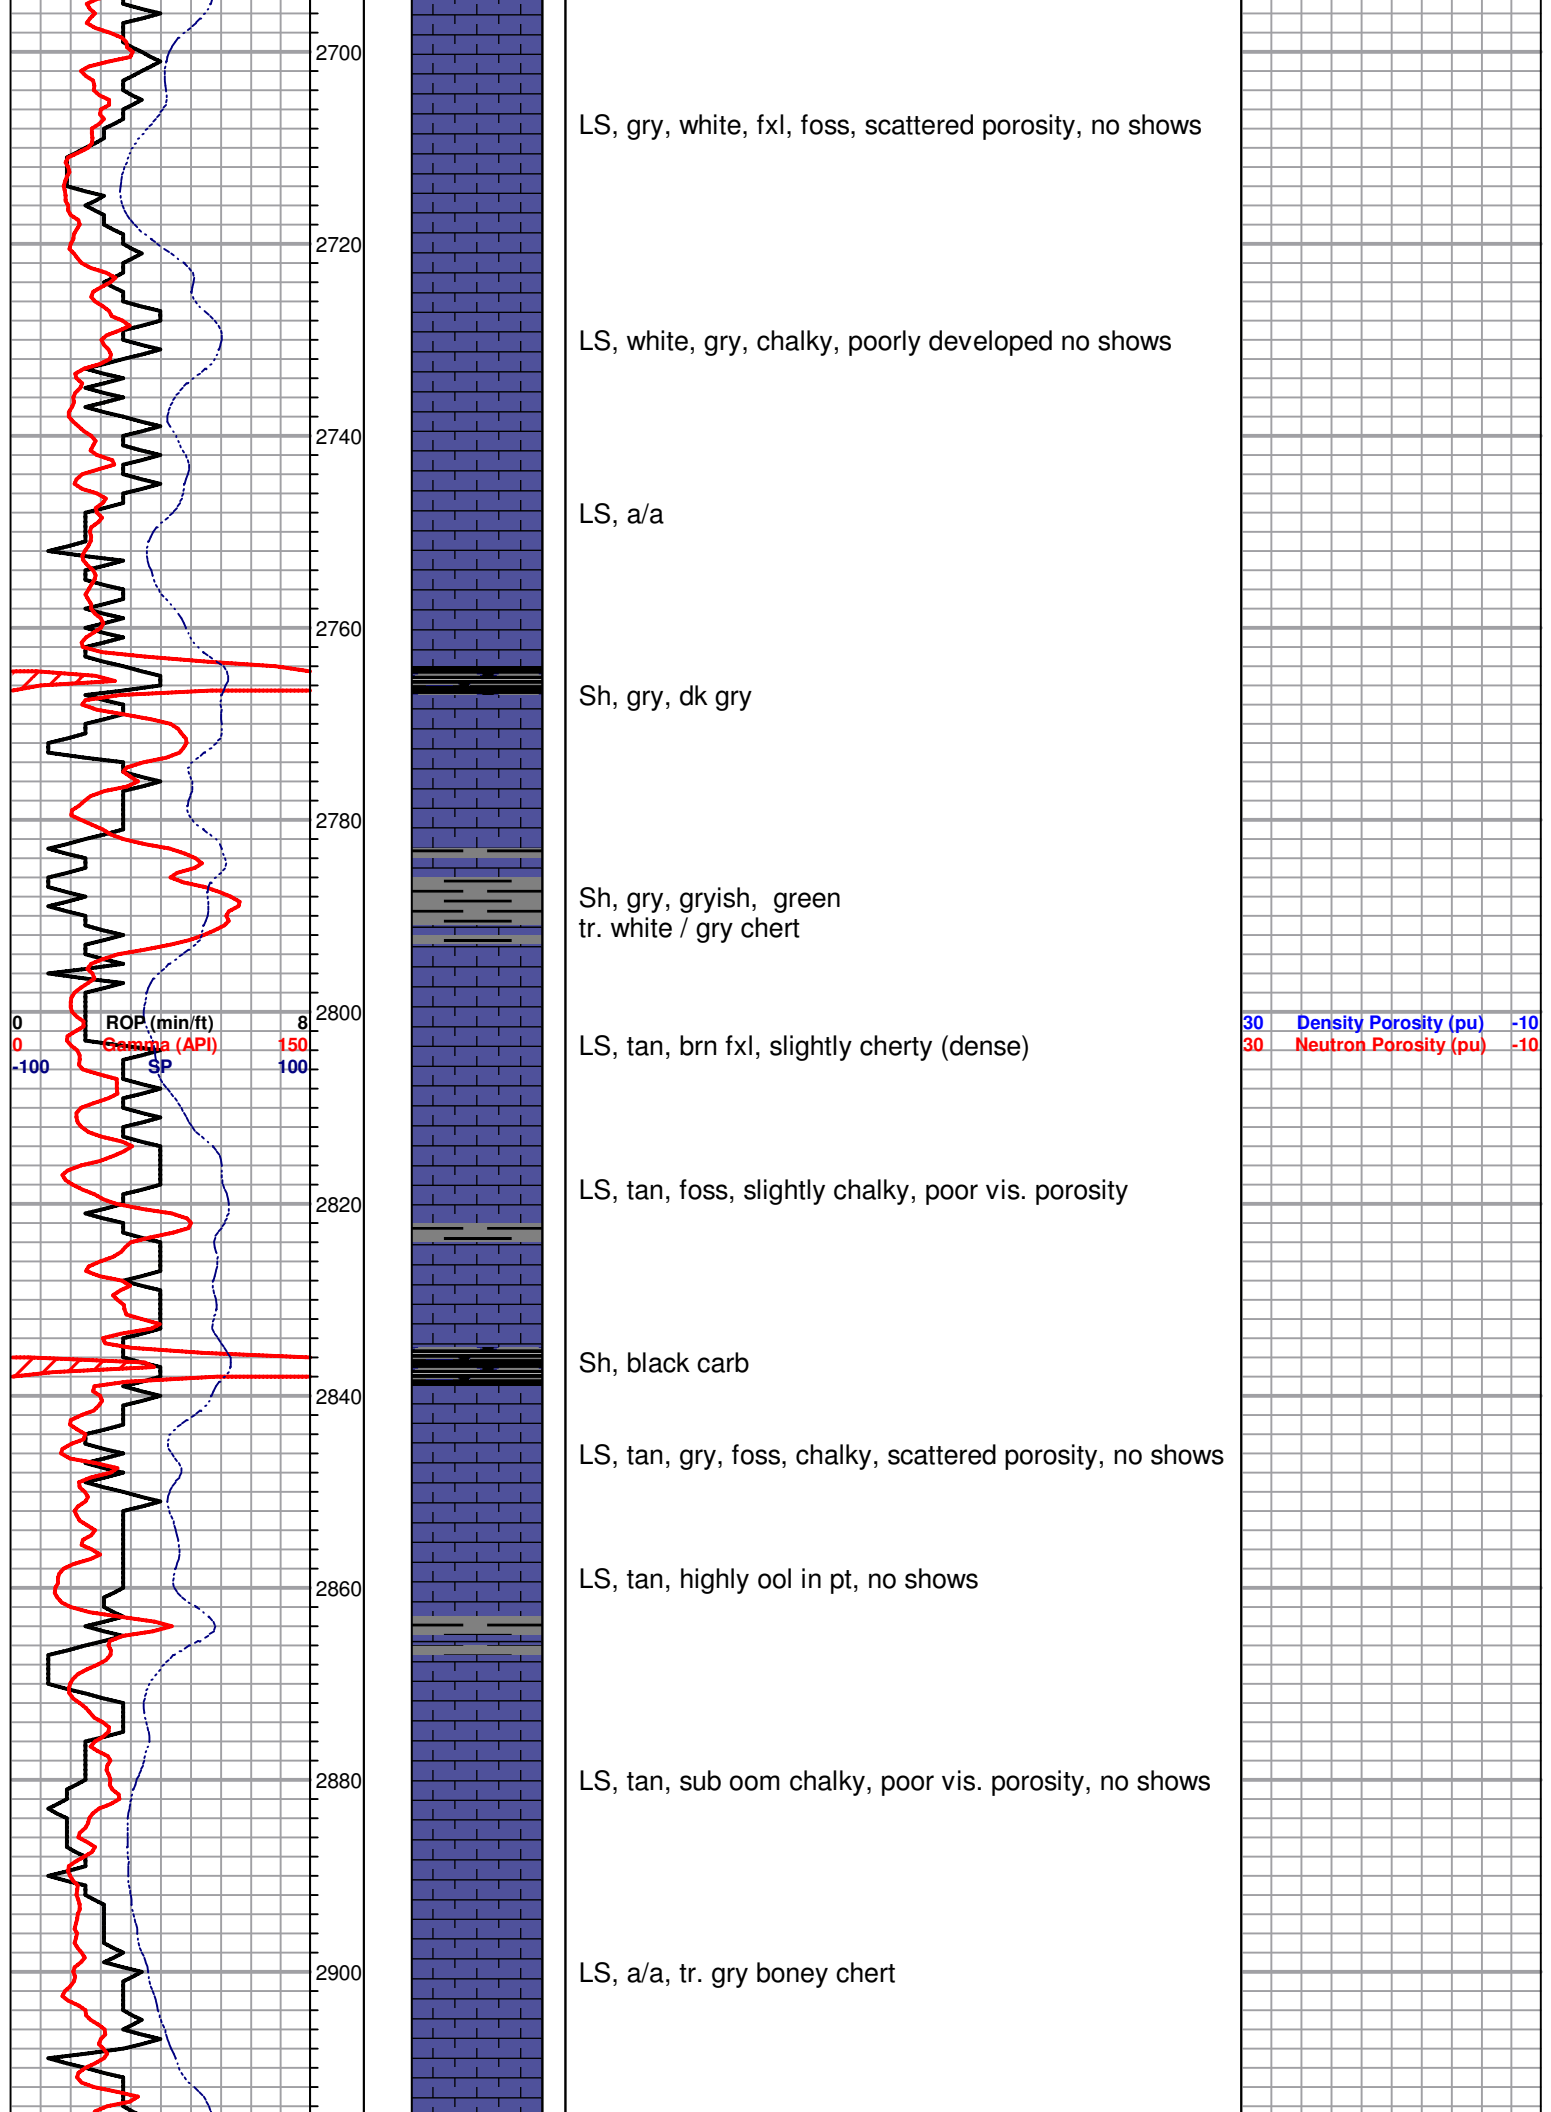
2700

2720

2740

2760

2780

2800

2820

2840

2860

2880

2900

0 ROP (min/ft) 8
0 Gamma (API) 150
-100 SP 100

LS, gry, white, fxl, foss, scattered porosity, no shows

LS, white, gry, chalky, poorly developed no shows

LS, a/a

Sh, gry, dk gry

Sh, gry, gryish, green
tr. white / gry chert

LS, tan, brn fxl, slightly cherty (dense)

LS, tan, foss, slightly chalky, poor vis. porosity

Sh, black carb

LS, tan, gry, foss, chalky, scattered porosity, no shows

LS, tan, highly ool in pt, no shows

LS, tan, sub oom chalky, poor vis. porosity, no shows

LS, a/a, tr. gry boney chert

30 Density Porosity (pu) -10
30 Neutron Porosity (pu) -10